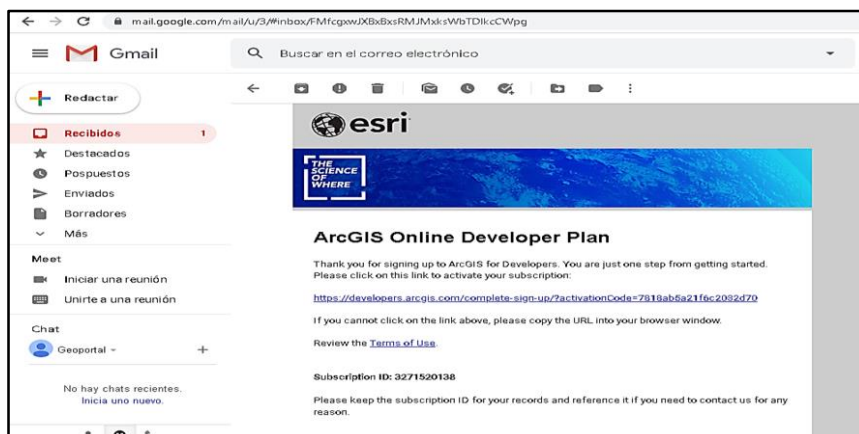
mail.google.com/mail/u/3/#inbox/FMfcgxwJXBxBxsRMJMxksWbTDIkcCWpg

Gmail

Buscar en el correo electrónico

Redactar

Recibidos 1
Destacados
Pospuestos
Enviados
Borradores
Más

Meet
Iniciar una reunión
Unirte a una reunión

Chat
Geoportal

No hay chats recientes.
Inicia uno nuevo.

esri

THE SCIENCE OF WHERE

ArcGIS Online Developer Plan

Thank you for signing up to ArcGIS for Developers. You are just one step from getting started. Please click on this link to activate your subscription:

https://developers.arcgis.com/complete-sign-up/?activationCode=7818ab5a21f6c2082d70

If you cannot click on the link above, please copy the URL into your browser window.

Review the Terms of Use.

Subscription ID: 3271520138

Please keep the subscription ID for your records and reference it if you need to contact us for any reason.